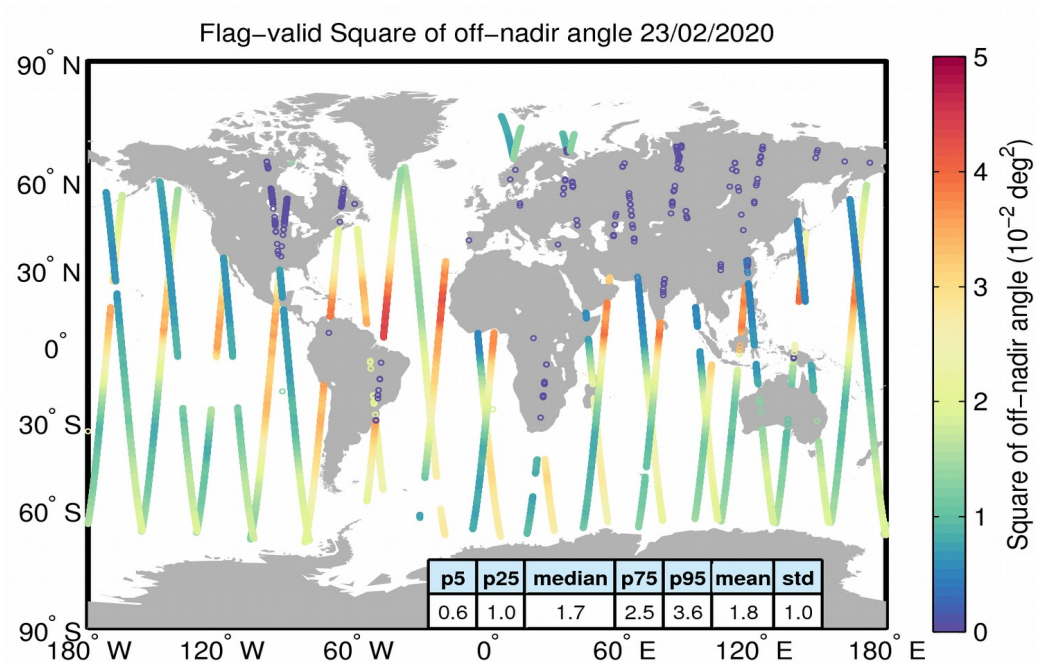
Flag-valid Square of off-nadir angle 23/02/2020

90° N
60° N
30° N
0°
30° S
60° S
90° S

180° W 120° W 60° W 0° 60° E 120° E 180° E

| p5 | p25 | median | p75 | p95 | mean | std |
|---|---|---|---|---|---|---|
| 0.6 | 1.0 | 1.7 | 2.5 | 3.6 | 1.8 | 1.0 |

Square of off-nadir angle ($10^{-2}$ $deg^2$)
5
4
3
2
1
0